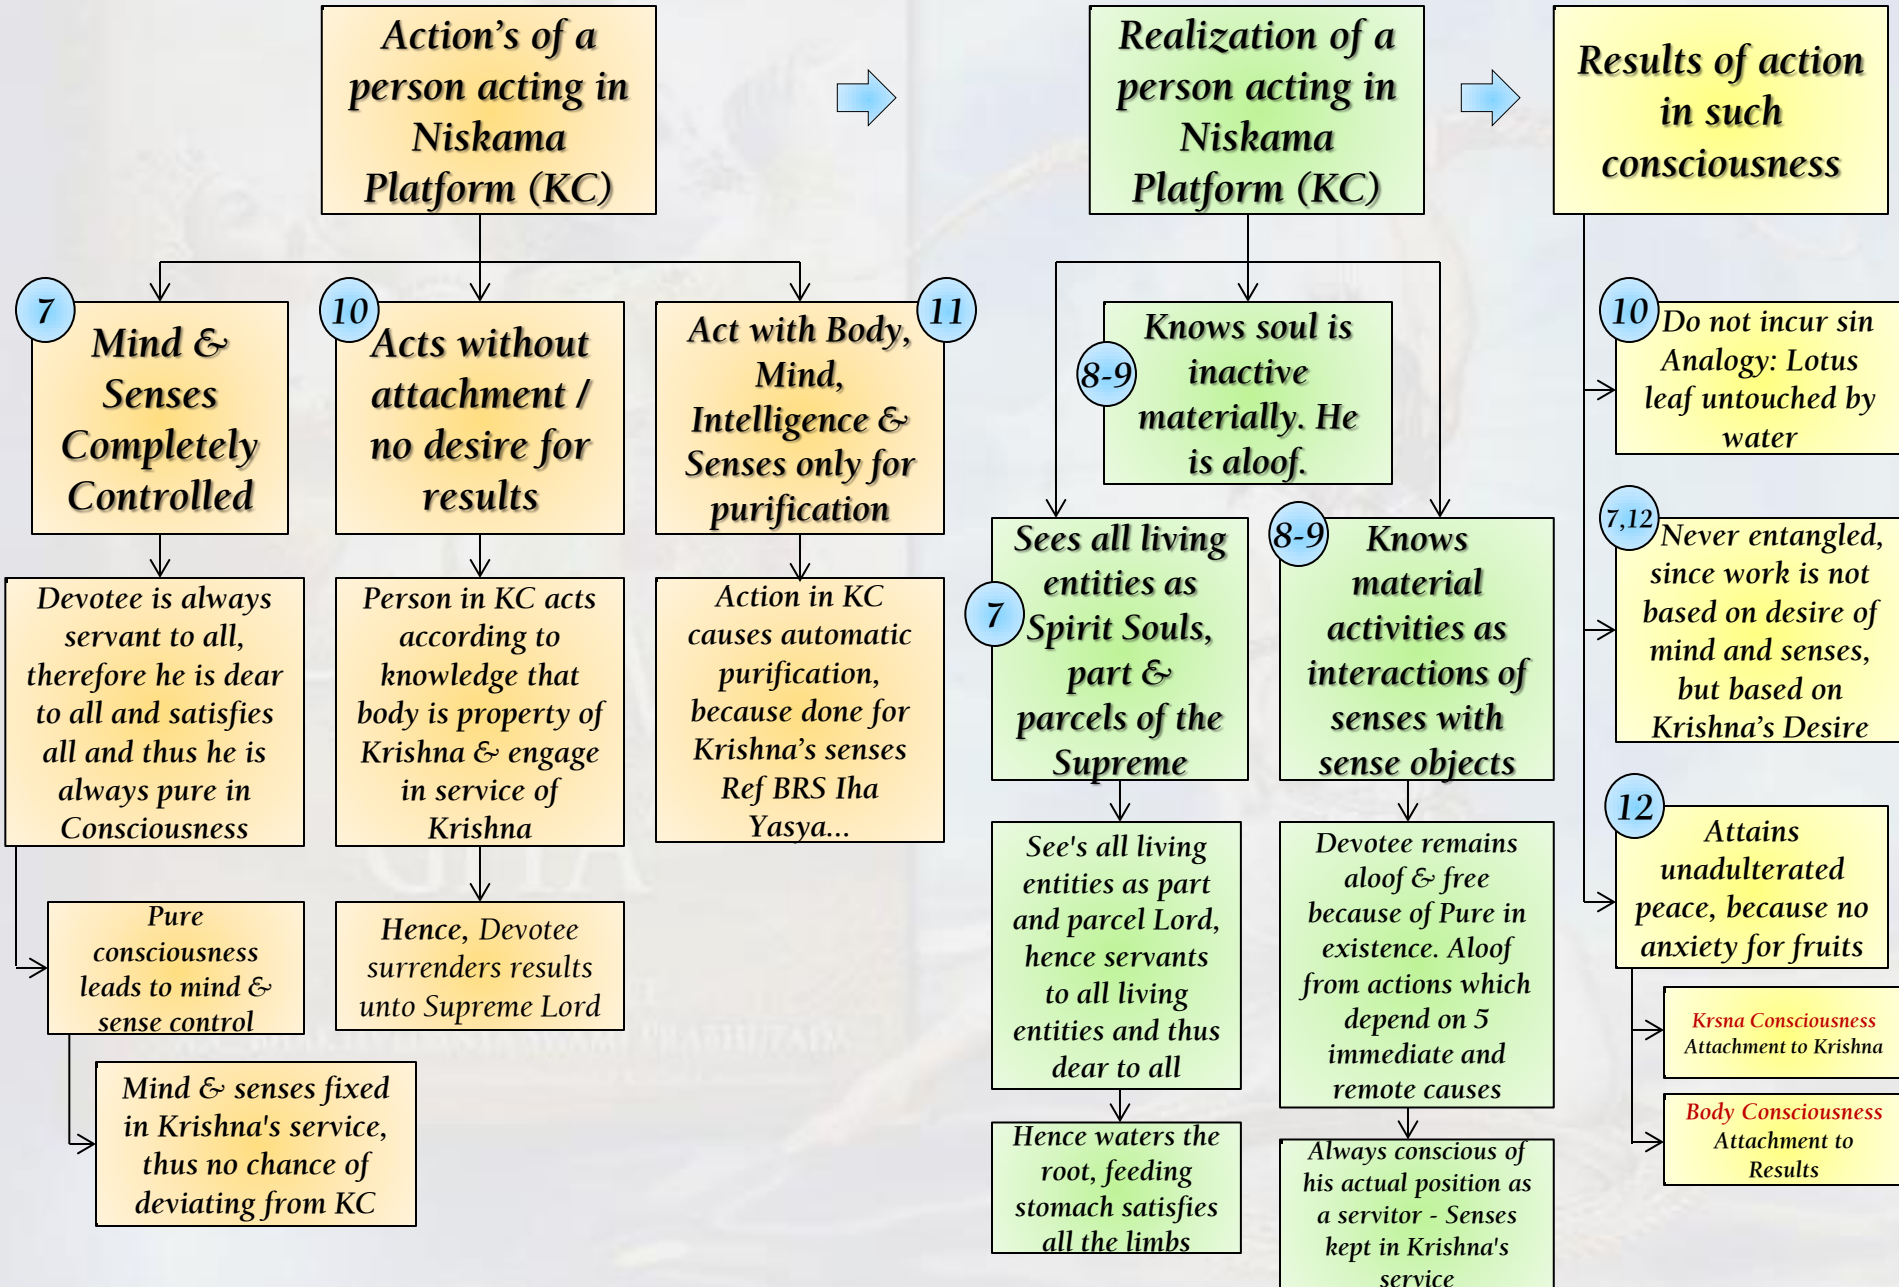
Action's of a person acting in Niskama Platform (KC)

Realization of a person acting in Niskama Platform (KC)

Results of action in such consciousness

7
Mind & Senses Completely Controlled

10
Acts without attachment / no desire for results

11
Act with Body, Mind, Intelligence & Senses only for purification

8-9
Knows soul is inactive materially. He is aloof.

10
Do not incur sin Analogy: Lotus leaf untouched by water

Devotee is always servant to all, therefore he is dear to all and satisfies all and thus he is always pure in Consciousness

Person in KC acts according to knowledge that body is property of Krishna & engage in service of Krishna

Action in KC causes automatic purification, because done for Krishna's senses Ref BRS Iha Yasya...

7
Sees all living entities as Spirit Souls, part & parcels of the Supreme

8-9
Knows material activities as interactions of senses with sense objects

7,12
Never entangled, since work is not based on desire of mind and senses, but based on Krishna's Desire

12
Attains unadulterated peace, because no anxiety for fruits

Pure consciousness leads to mind & sense control

Hence, Devotee surrenders results unto Supreme Lord

See's all living entities as part and parcel Lord, hence servants to all living entities and thus dear to all

Devotee remains aloof & free because of Pure in existence. Aloof from actions which depend on 5 immediate and remote causes

Krsna Consciousness
Attachment to Krishna

Body Consciousness
Attachment to Results

Mind & senses fixed in Krishna's service, thus no chance of deviating from KC

Hence waters the root, feeding stomach satisfies all the limbs

Always conscious of his actual position as a servitor - Senses kept in Krishna's service